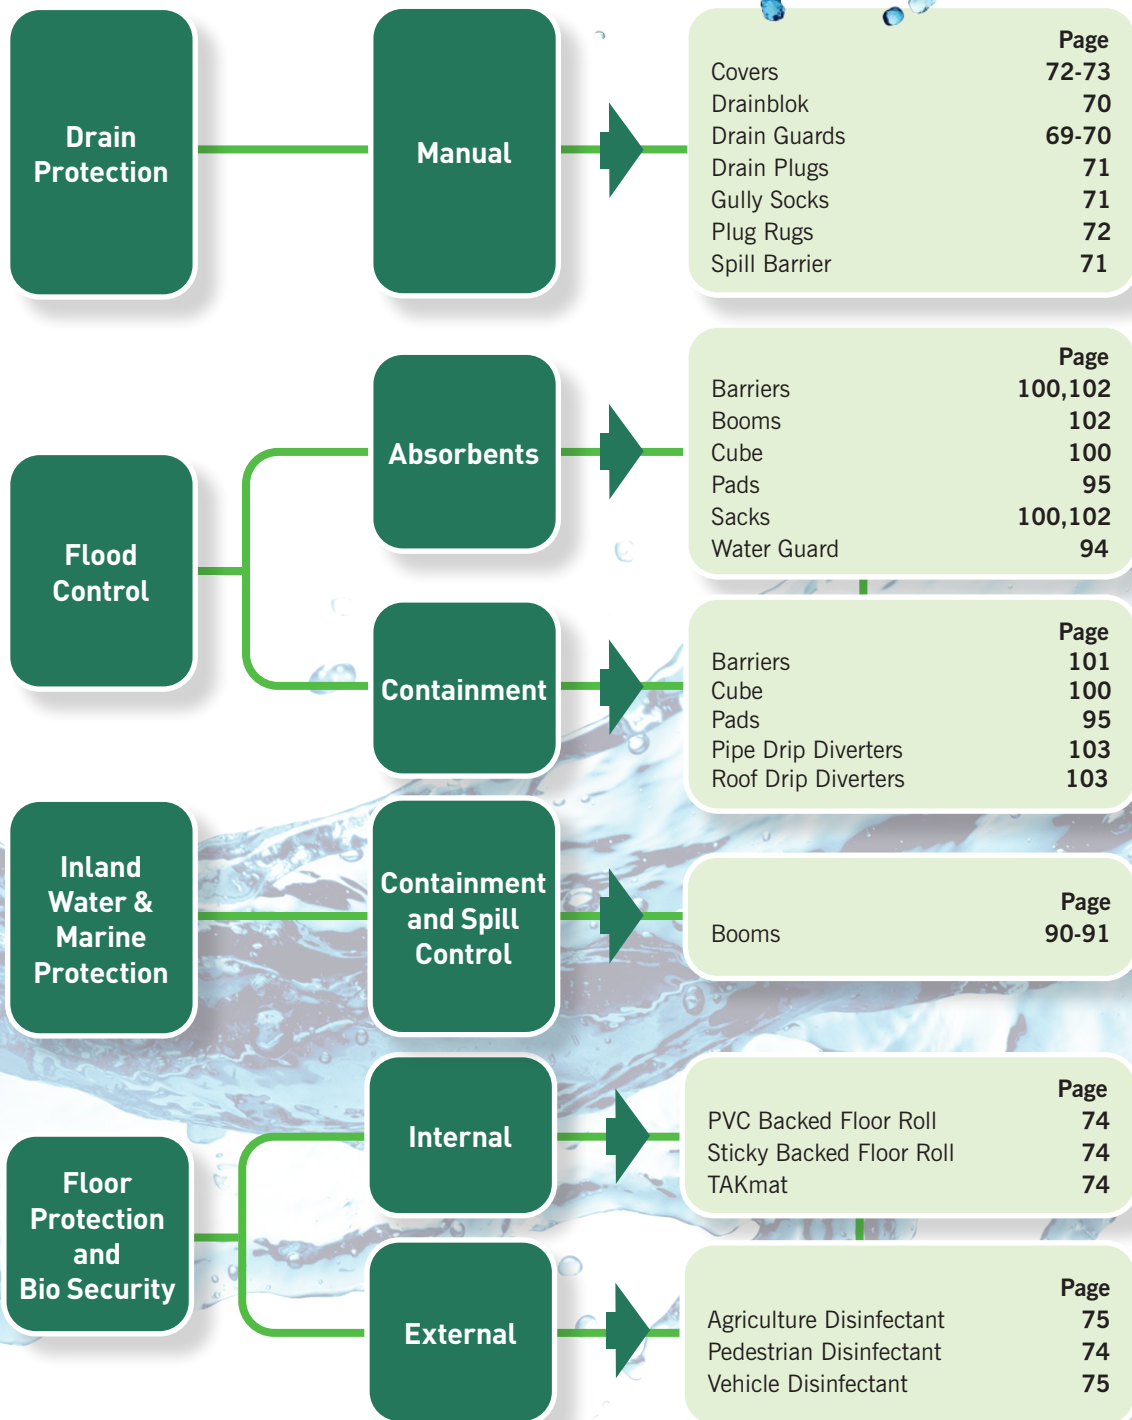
Drain Protection

Manual

| | Page |
|---|---|
| Covers | 72-73 |
| Drainblok | 70 |
| Drain Guards | 69-70 |
| Drain Plugs | 71 |
| Gully Socks | 71 |
| Plug Rugs | 72 |
| Spill Barrier | 71 |

Flood Control

Absorbents

| | Page |
|---|---|
| Barriers | 100,102 |
| Booms | 102 |
| Cube | 100 |
| Pads | 95 |
| Sacks | 100,102 |
| Water Guard | 94 |

Containment

| | Page |
|---|---|
| Barriers | 101 |
| Cube | 100 |
| Pads | 95 |
| Pipe Drip Diverters | 103 |
| Roof Drip Diverters | 103 |

Inland Water & Marine Protection

Containment and Spill Control

| | Page |
|---|---|
| Booms | 90-91 |

Floor Protection and Bio Security

Internal

| | Page |
|---|---|
| PVC Backed Floor Roll | 74 |
| Sticky Backed Floor Roll | 74 |
| TAKmat | 74 |

External

| | Page |
|---|---|
| Agriculture Disinfectant | 75 |
| Pedestrian Disinfectant | 74 |
| Vehicle Disinfectant | 75 |